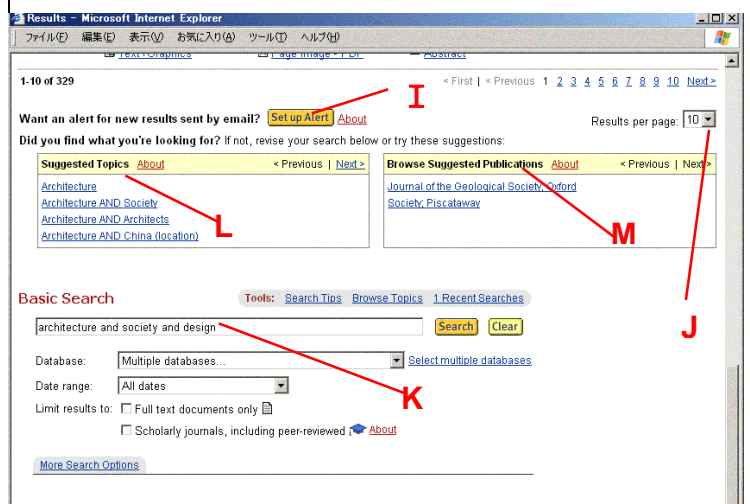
Results - Microsoft Internet Explorer

ファイル(F) 編集(E) 表示(V) お気に入り(A) ツール(T) ヘルプ(H)

Text+Graphics Page Image - PDF Abstract

1-10 of 329

« First | « Previous 1 2 3 4 5 6 7 8 9 10 Next »

Want an alert for new results sent by email? Set up Alert About

I

Results per page: 10

Did you find what you're looking for? If not, revise your search below or try these suggestions:

Suggested Topics About « Previous | Next »

Architecture
Architecture AND Society
Architecture AND Architects
Architecture AND China (location)

L

Browse Suggested Publications About « Previous | Next »

Journal of the Geological Society; Oxford
Society; Piscataway

M

Basic Search

Tools: Search Tips Browse Topics 1 Recent Searches

architecture and society and design

Search Clear

J

Database: Multiple databases... Select multiple databases

Date range: All dates

K

Limit results to: Full text documents only

Scholarly journals, including peer-reviewed About

More Search Options